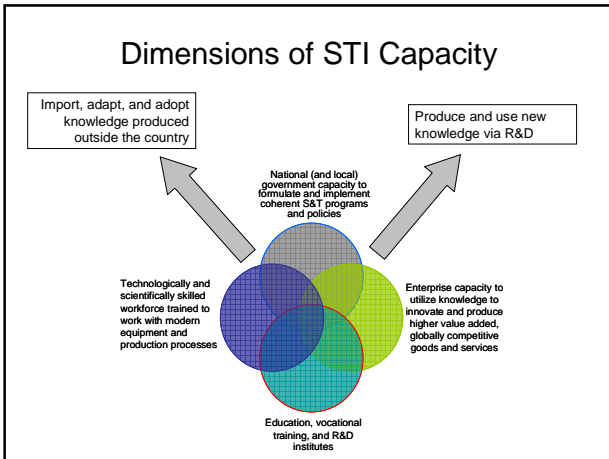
Dimensions of STI Capacity

Import, adapt, and adopt knowledge produced outside the country

Produce and use new knowledge via R&D

National (and local) government capacity to formulate and implement coherent S&T programs and policies

Technologically and scientifically skilled workforce trained to work with modern equipment and production processes

Enterprise capacity to utilize knowledge to innovate and produce higher value added, globally competitive goods and services

Education, vocational training, and R&D institutes